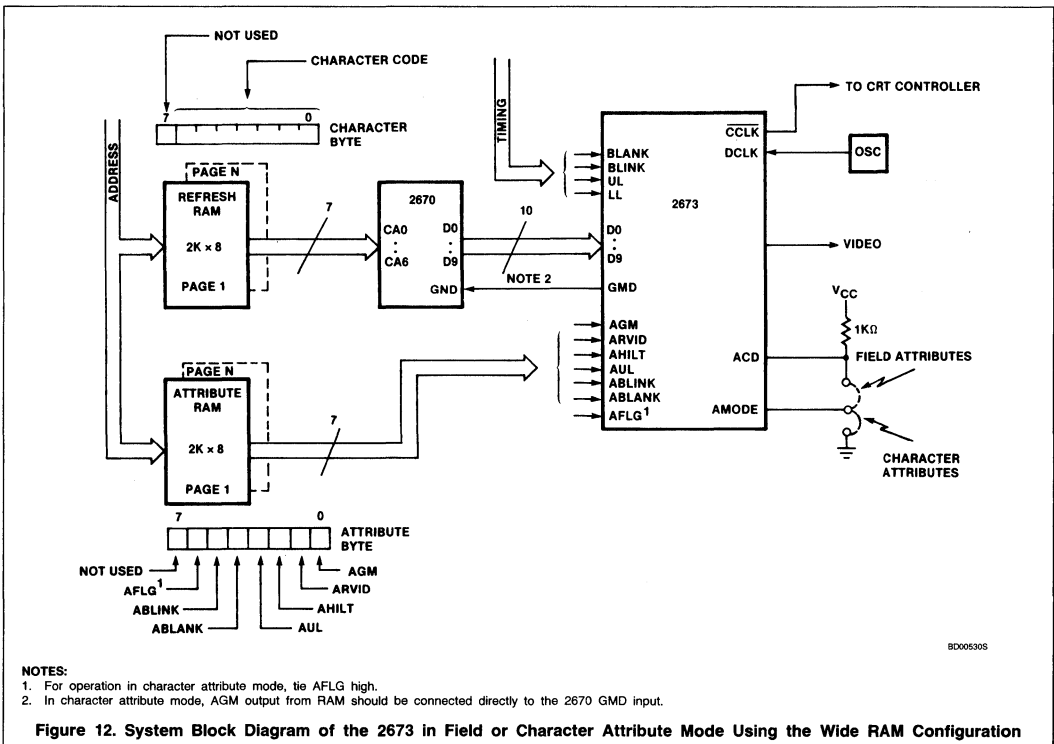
NOT USED

CHARACTER CODE

7

0

CHARACTER BYTE

TIMING

TO CRT CONTROLLER

ADDRESS

PAGE N

REFRESH RAM

2K × 8

PAGE 1

7

2670

CA0
:
CA6

D0
:
D9

GND

10

NOTE 2

BLANK
BLINK
UL
LL

D0
:
D9

GMD

2673

$\overline{CCLK}$

DCLK

OSC

VIDEO

$V_{CC}$

1KΩ

AGM
ARVID
AHILT
AUL
ABLINK
ABLANK
AFLG$^1$

ACD

AMODE

FIELD ATTRIBUTES

CHARACTER ATTRIBUTES

PAGE N

ATTRIBUTE RAM

2K × 8

PAGE 1

7

7

0

ATTRIBUTE BYTE

NOT USED

AFLG$^1$

ABLINK

ABLANK

AUL

AHILT

ARVID

AGM

BD00530S

NOTES:
1. For operation in character attribute mode, tie AFLG high.
2. In character attribute mode, AGM output from RAM should be connected directly to the 2670 GMD input.

Figure 12. System Block Diagram of the 2673 in Field or Character Attribute Mode Using the Wide RAM Configuration